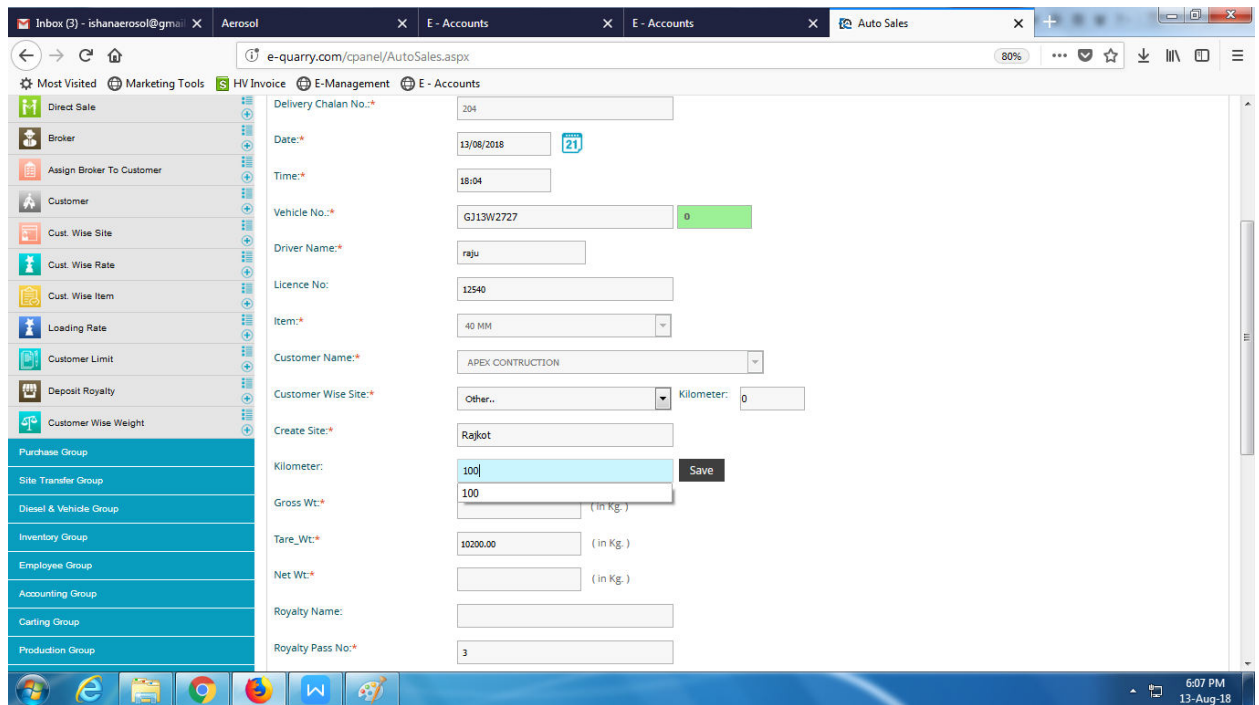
Inbox (3) - ishanaerosol@gmai ×
Aerosol ×
E - Accounts ×
E - Accounts ×
Auto Sales ×

e-quarry.com/cpanel/AutoSales.aspx
80%

Most Visited
Marketing Tools
HV Invoice
E-Management
E - Accounts

Direct Sale
Broker
Assign Broker To Customer
Customer
Cust. Wise Site
Cust. Wise Rate
Cust. Wise Item
Loading Rate
Customer Limit
Deposit Royalty
Customer Wise Weight
Purchase Group
Site Transfer Group
Diesel & Vehicle Group
Inventory Group
Employee Group
Accounting Group
Carting Group
Production Group

Delivery Chalan No.:* 204
Date:* 13/08/2018 21
Time:* 18:04
Vehicle No.:* GJ13W2727 0
Driver Name:* raju
Licence No: 12540
Item:* 40 MM
Customer Name:* APEX CONTRUCTION
Customer Wise Site:* Other.. Kilometer: 0
Create Site:* Rajkot
Kilometer: 100 Save
100
Gross Wt:* (in Kg.)
Tare_Wt:* 10200.00 (in Kg.)
Net Wt:* (in Kg.)
Royalty Name:
Royalty Pass No:* 3

6:07 PM
13-Aug-18